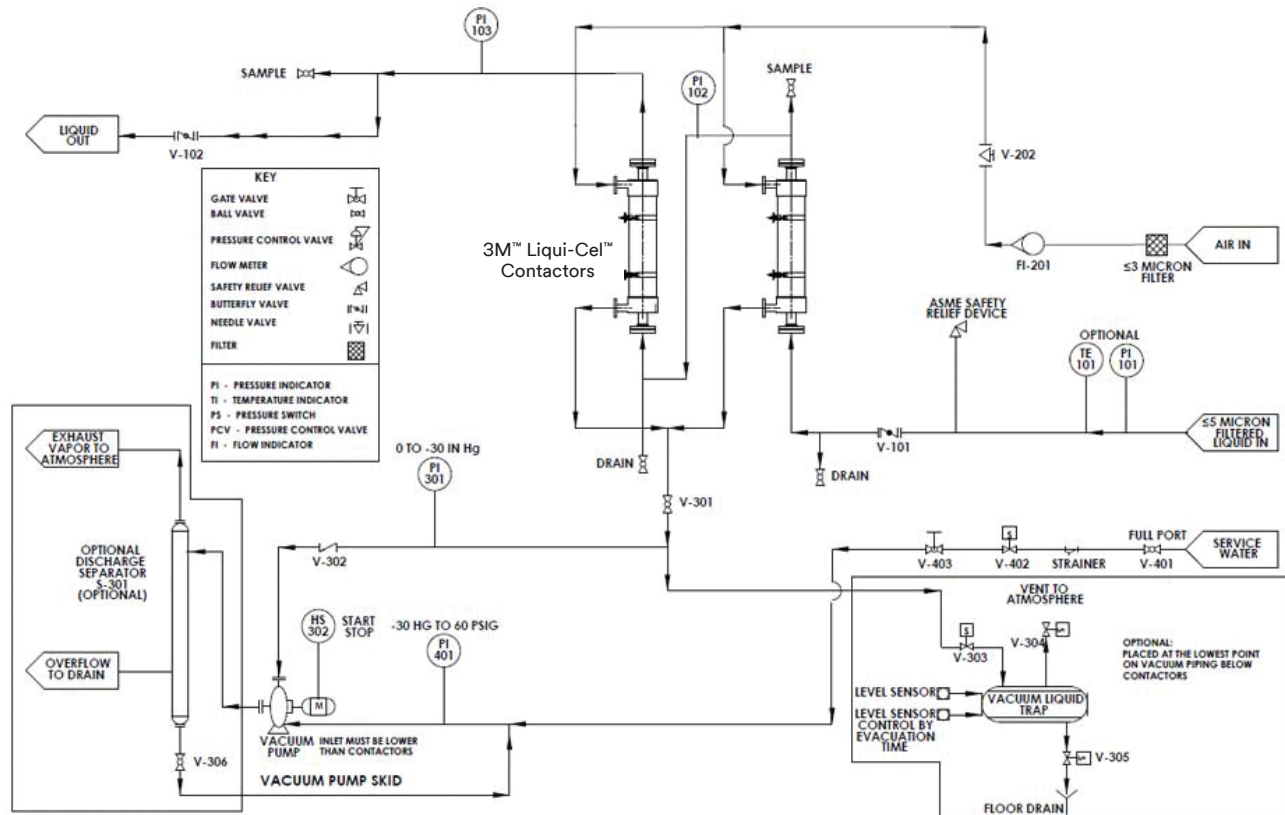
PI 103

SAMPLE

LIQUID OUT

V-102

PI 102

SAMPLE

V-202

KEY

GATE VALVE
BALL VALVE
PRESSURE CONTROL VALVE
FLOW METER
SAFETY RELIEF VALVE
BUTTERFLY VALVE
NEEDLE VALVE
FILTER

PI - PRESSURE INDICATOR
TI - TEMPERATURE INDICATOR
PS - PRESSURE SWITCH
PCV - PRESSURE CONTROL VALVE
FI - FLOW INDICATOR

3M™ Liqui-Cel™ Contactors

FI-201

≤3 MICRON FILTER

AIR IN

ASME SAFETY RELIEF DEVICE

OPTIONAL

TE 101

PI 101

≤5 MICRON FILTERED LIQUID IN

V-101

DRAIN

DRAIN

EXHAUST VAPOR TO ATMOSPHERE

0 TO -30 IN Hg

PI 301

V-301

OPTIONAL DISCHARGE SEPARATOR S-301 (OPTIONAL)

V-302

S

FULL PORT

SERVICE WATER

V-403

V-402

STRAINER

V-401

VENT TO ATMOSPHERE

HS 302

START STOP

-30 HG TO 60 PSIG

PI 401

S

V-303

V-304

OPTIONAL: PLACED AT THE LOWEST POINT ON VACUUM PIPING BELOW CONTACTORS

OVERFLOW TO DRAIN

M

LEVEL SENSOR

LEVEL SENSOR CONTROL BY EVACUATION TIME

VACUUM LIQUID TRAP

VACUUM PUMP

INLET MUST BE LOWER THAN CONTACTORS

V-306

V-305

VACUUM PUMP SKID

FLOOR DRAIN